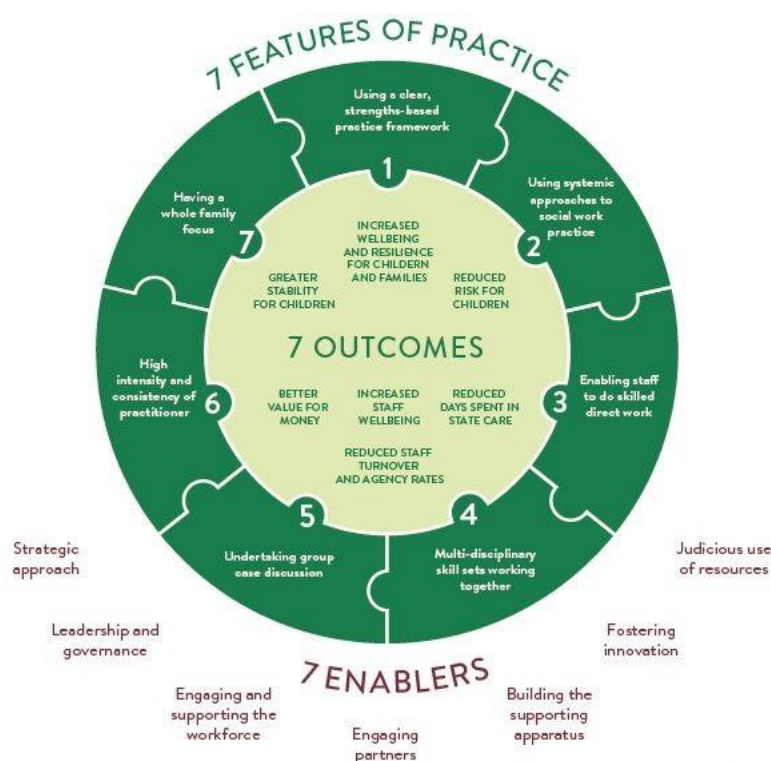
7 FEATURES OF PRACTICE

1
Using a clear, strengths-based practice framework

2
Using systemic approaches to social work practice

3
Enabling staff to do skilled direct work

4
Multi-disciplinary skill sets working together

5
Undertaking group case discussion

6
High intensity and consistency of practitioner

7
Having a whole family focus

7 OUTCOMES

INCREASED WELLBEING AND RESILIENCE FOR CHILDERN AND FAMILIES

GREATER STABILITY FOR CHILDREN

REDUCED RISK FOR CHILDREN

BETTER VALUE FOR MONEY

INCREASED STAFF WELLBEING

REDUCED DAYS SPENT IN STATE CARE

REDUCED STAFF TURNOVER AND AGENCY RATES

7 ENABLERS

Strategic approach

Leadership and governance

Engaging and supporting the workforce

Engaging partners

Building the supporting apparatus

Fostering innovation

Judicious use of resources